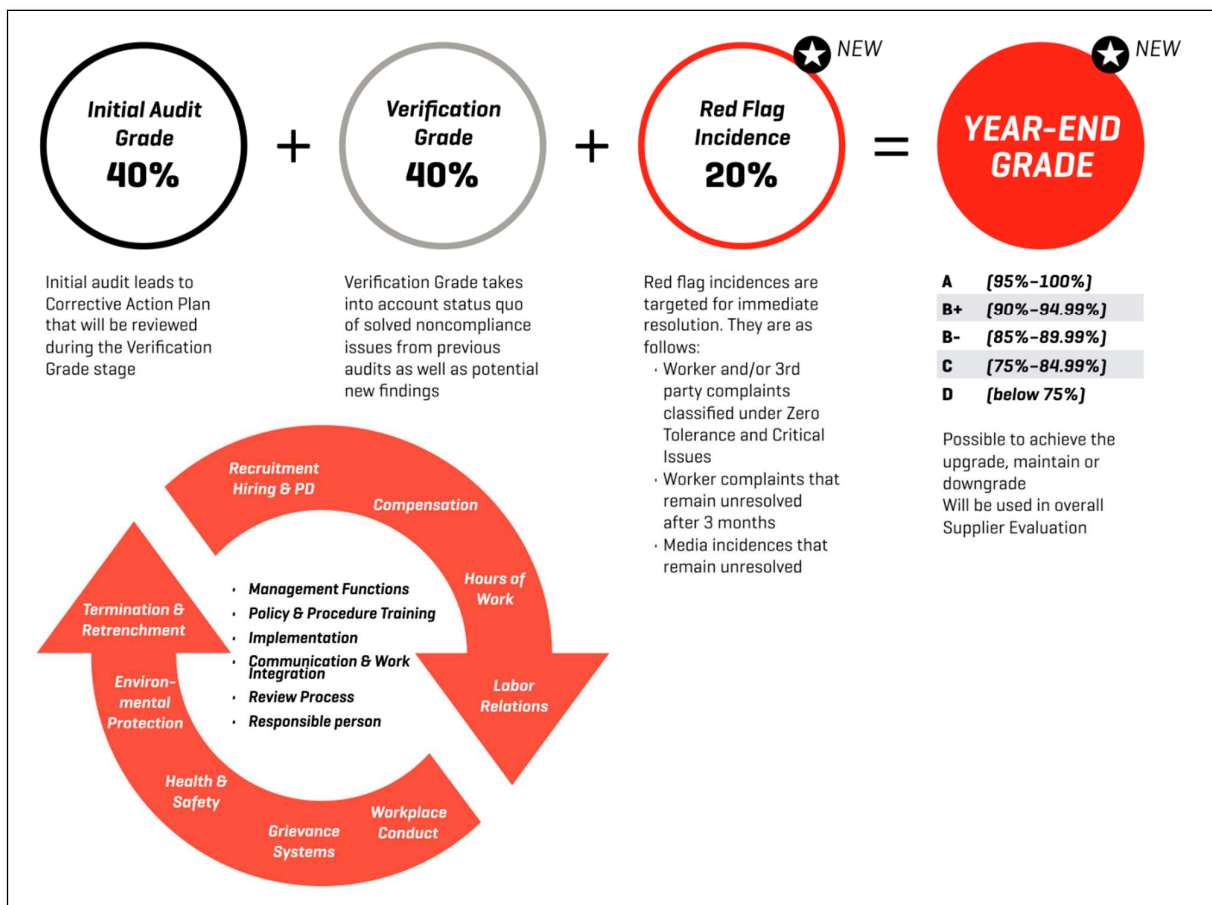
Initial Audit Grade
40%

+

Verification Grade
40%

+

NEW
Red Flag Incidence
20%

=

NEW
YEAR-END GRADE

Initial audit leads to Corrective Action Plan that will be reviewed during the Verification Grade stage

Verification Grade takes into account status quo of solved noncompliance issues from previous audits as well as potential new findings

Red flag incidences are targeted for immediate resolution. They are as follows:
· Worker and/or 3rd party complaints classified under Zero Tolerance and Critical Issues
· Worker complaints that remain unresolved after 3 months
· Media incidences that remain unresolved

| A | (95%–100%) |
|---|---|
| B+ | (90%–94.99%) |
| B- | (85%–89.99%) |
| C | (75%–84.99%) |
| D | (below 75%) |

Possible to achieve the upgrade, maintain or downgrade
Will be used in overall Supplier Evaluation

Recruitment Hiring & PD
Compensation
Hours of Work
Labor Relations
Workplace Conduct
Grievance Systems
Health & Safety
Environ-mental Protection
Termination & Retrenchment

• Management Functions
• Policy & Procedure Training
• Implementation
• Communication & Work Integration
• Review Process
• Responsible person